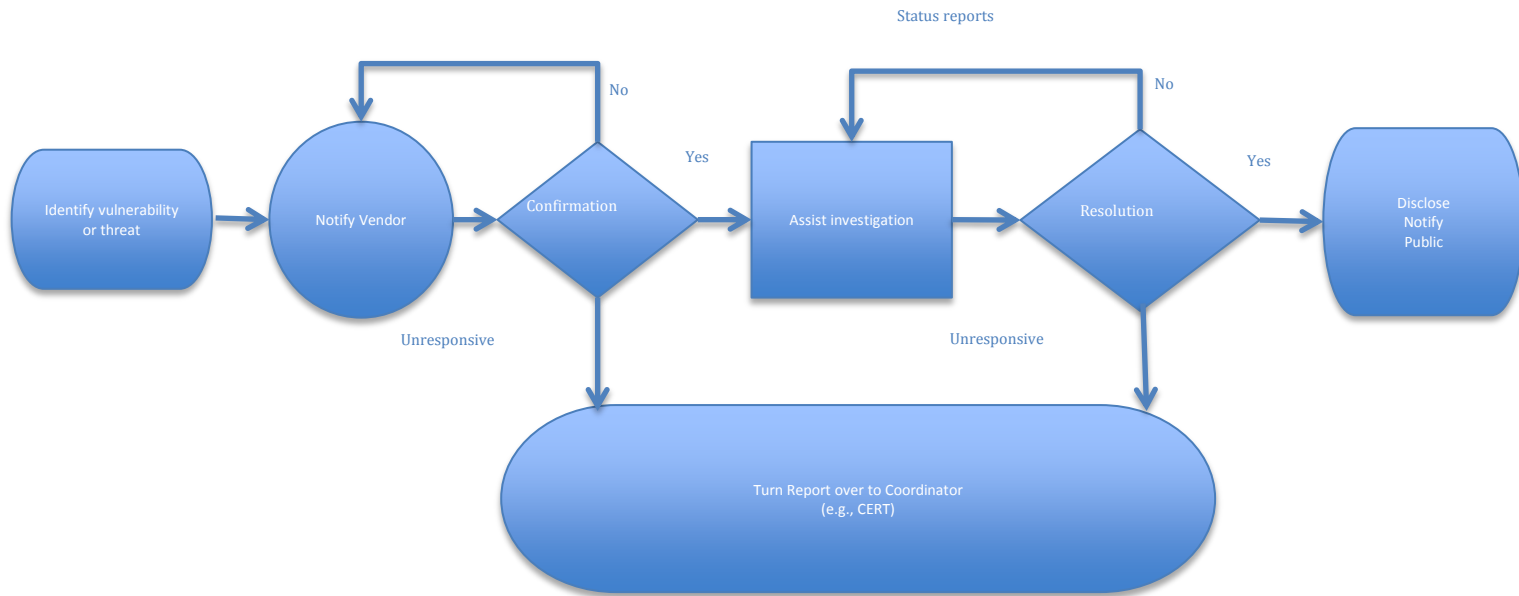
Status reports

No

No

Yes

Yes

Identify vulnerability or threat

Notify Vendor

Confirmation

Assist investigation

Resolution

Disclose
Notify
Public

Unresponsive

Unresponsive

Turn Report over to Coordinator
(e.g., CERT)